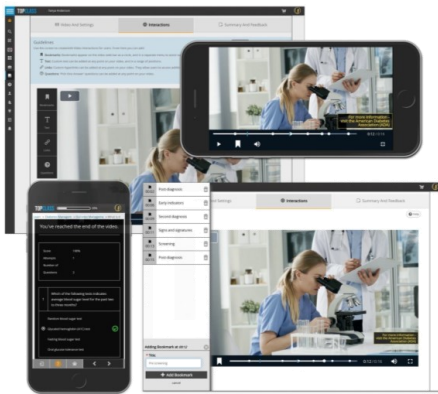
TIPLAB

Video and Settings

Interactions

Summary And Feedback

Questions

Bookmark

Text

Table

Questions

For more information, visit the American Diabetes Association (ADA)

You've reached the end of the video.

Score

Attempts

Number of

Questions

Which of the following tests indicates average blood sugar level for the past two to three months?

Random blood sugar test

Glycated hemoglobin (A1C) test

Fasting blood sugar test

Oral glucose tolerance test

Interactions

Summary And Feedback

Prediabetes

Early Indicators

Second diagnosis

Signs and Symptoms

Screening

Post diagnosis

Adding Bookmark at 00:31

Title

Pre-testing

Add Bookmark

For more information, visit the American Diabetes Association (ADA)